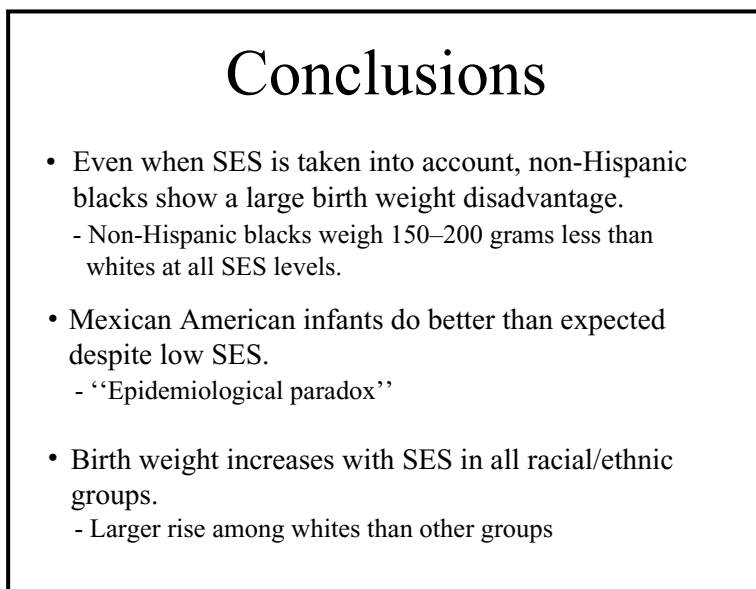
Conclusions

• Even when SES is taken into account, non-Hispanic blacks show a large birth weight disadvantage.
- Non-Hispanic blacks weigh 150–200 grams less than whites at all SES levels.

• Mexican American infants do better than expected despite low SES.
- ''Epidemiological paradox''

• Birth weight increases with SES in all racial/ethnic groups.
- Larger rise among whites than other groups